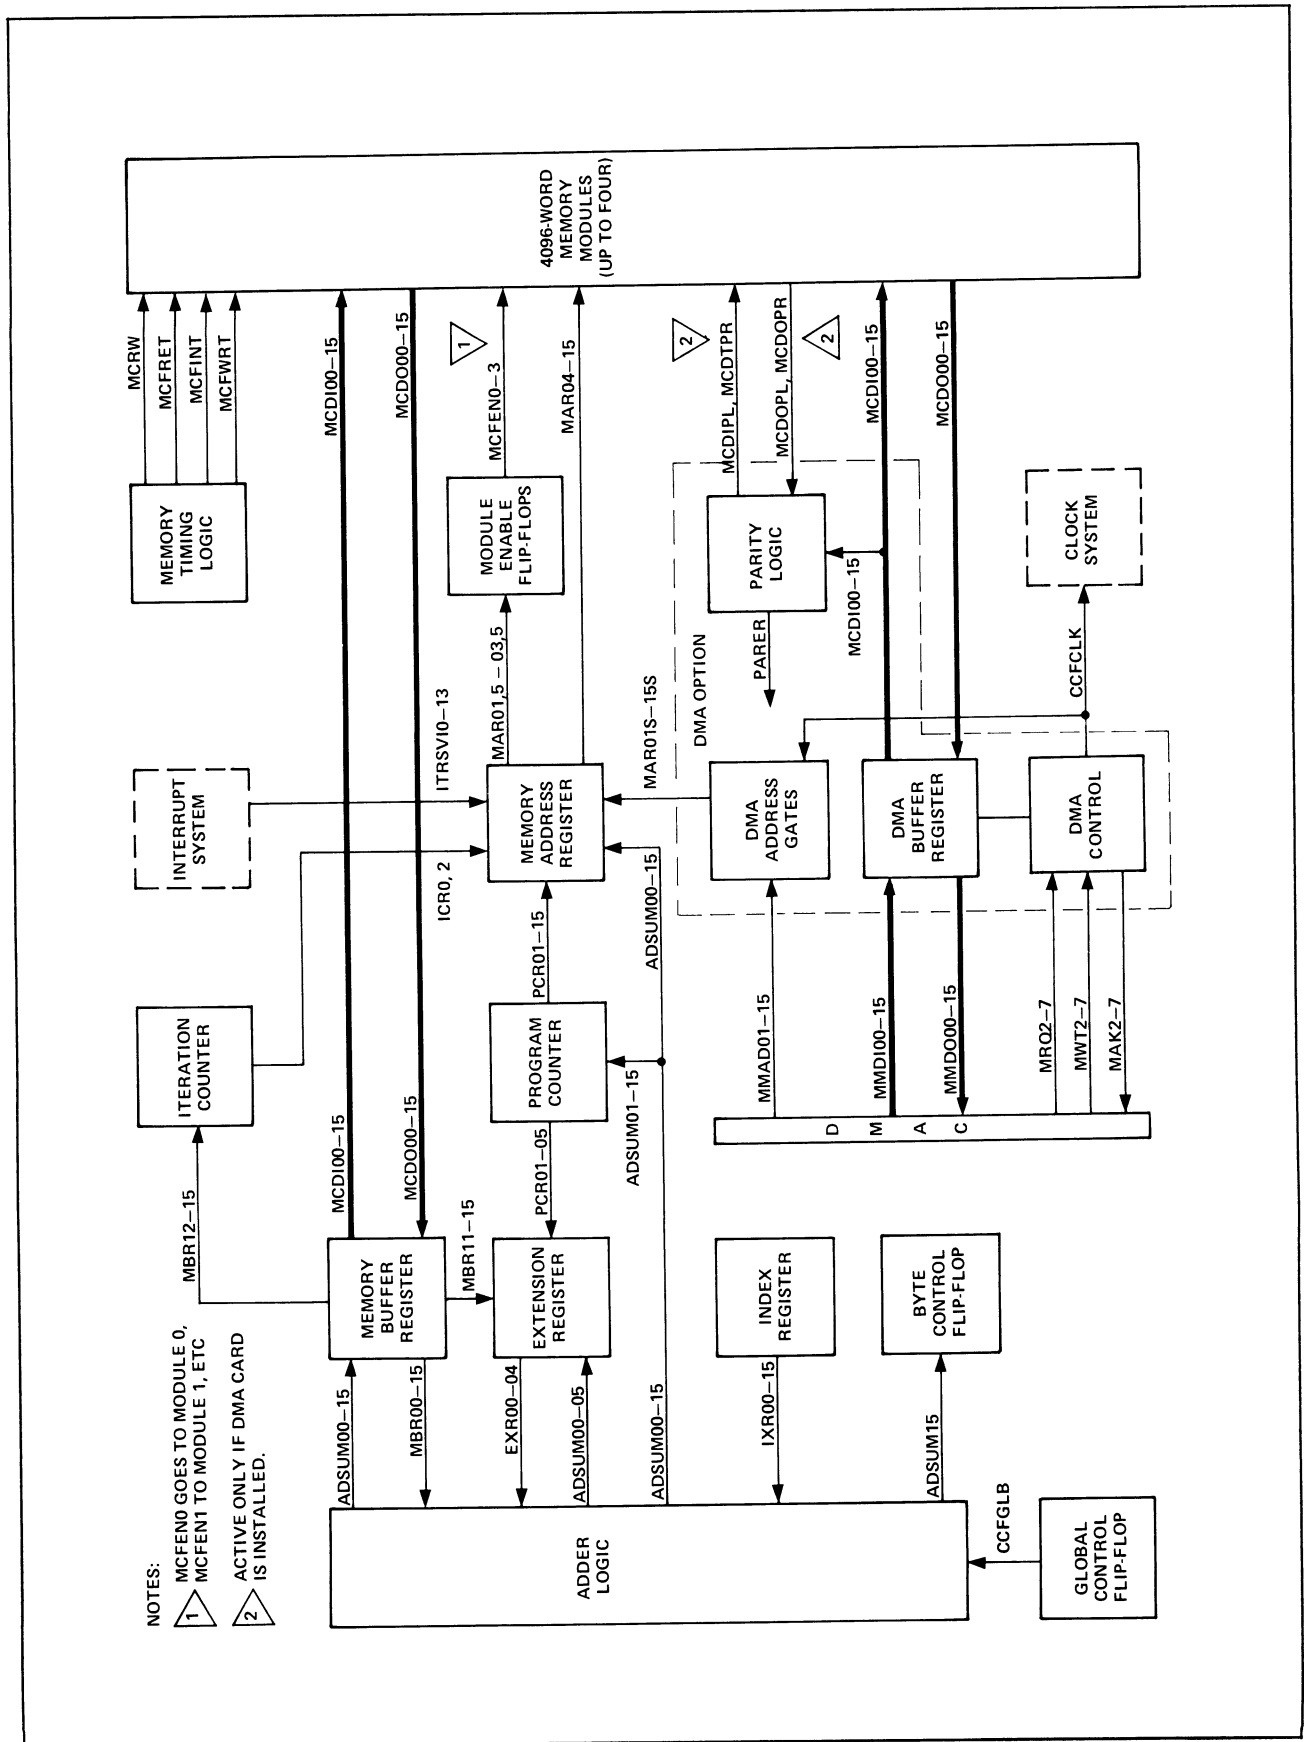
NOTES:

1 MCFEN0 GOES TO MODULE 0, MCFEN1 TO MODULE 1, ETC

2 ACTIVE ONLY IF DMA CARD IS INSTALLED.

ADDER LOGIC

GLOBAL CONTROL FLIP-FLOP

CCFGLB

ADSUM00–15

MBR00–15

EXR00–04

ADSUM00–05

ADSUM00–15

IXR00–15

ADSUM15

MEMORY BUFFER REGISTER

EXTENSION REGISTER

INDEX REGISTER

BYTE CONTROL FLIP-FLOP

MBR12–15

MBR11–15

MCDI00–15

MCDO00–15

PCR01–05

ADSUM01–15

ITERATION COUNTER

PROGRAM COUNTER

D M A C

PCR01–15

ADSUM00–15

ICR0, 2

MMAD01–15

MMDI00–15

MMDO00–15

MRQ2–7

MWT2–7

MAK2–7

INTERRUPT SYSTEM

MEMORY ADDRESS REGISTER

DMA ADDRESS GATES

DMA BUFFER REGISTER

DMA CONTROL

ITRSVI0–13

MAR01,5 – 03,5

MAR01S–15S

DMA OPTION

CCFCLK

MEMORY TIMING LOGIC

MODULE ENABLE FLIP-FLOPS

PARITY LOGIC

CLOCK SYSTEM

PARER

MCDI00–15

MCRW

MCFRET

MCFINT

MCFWRT

MCDI00–15

MCDO00–15

MCFEN0–3

1

MAR04–15

2

MCDIPL, MCDTPR

MCDOPL, MCDOPR

2

MCDI00–15

MCDO00–15

4096-WORD MEMORY MODULES (UP TO FOUR)